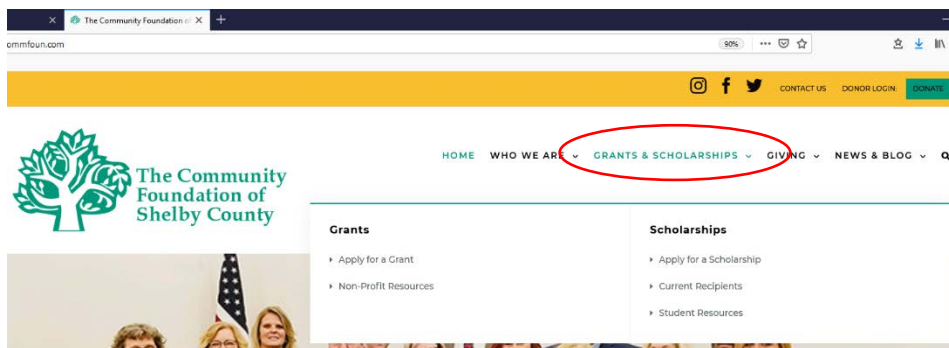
The Community Foundation o

ommfoun.com

90%

CONTACT US DONOR LOGIN DONATE

The Community Foundation of Shelby County

HOME WHO WE ARE GRANTS & SCHOLARSHIPS GIVING NEWS & BLOG Q

Grants

Apply for a Grant

Non-Profit Resources

Scholarships

Apply for a Scholarship

Current Recipients

Student Resources